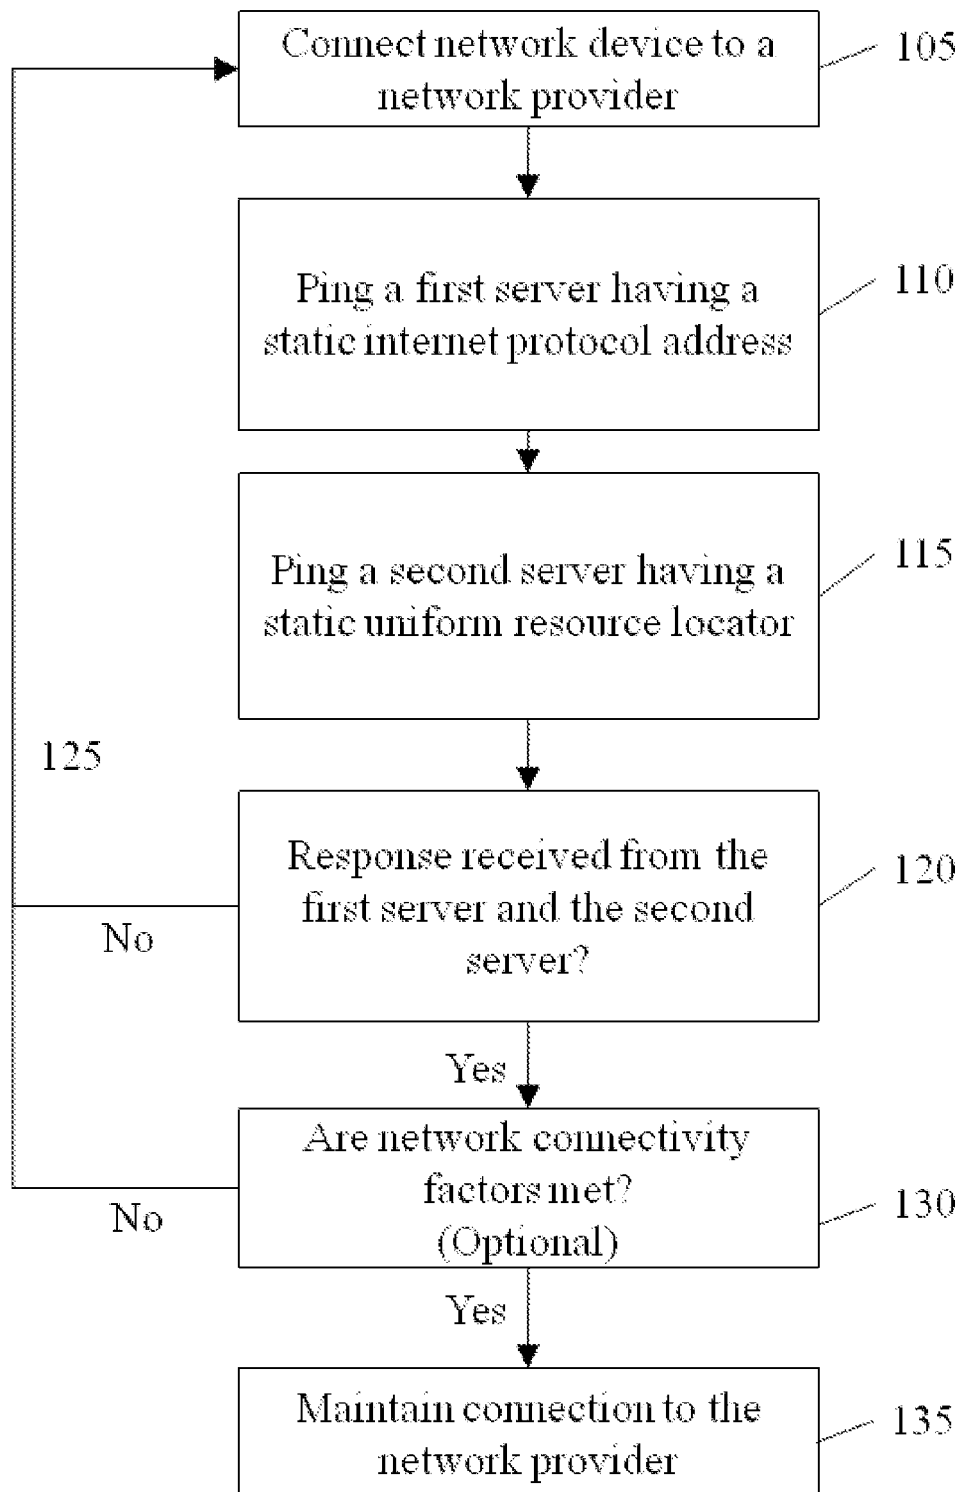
Connect network device to a network provider

105

Ping a first server having a static internet protocol address

110

Ping a second server having a static uniform resource locator

115

125

Response received from the first server and the second server?

120

No

Yes

Are network connectivity factors met? (Optional)

130

No

Yes

Maintain connection to the network provider

135